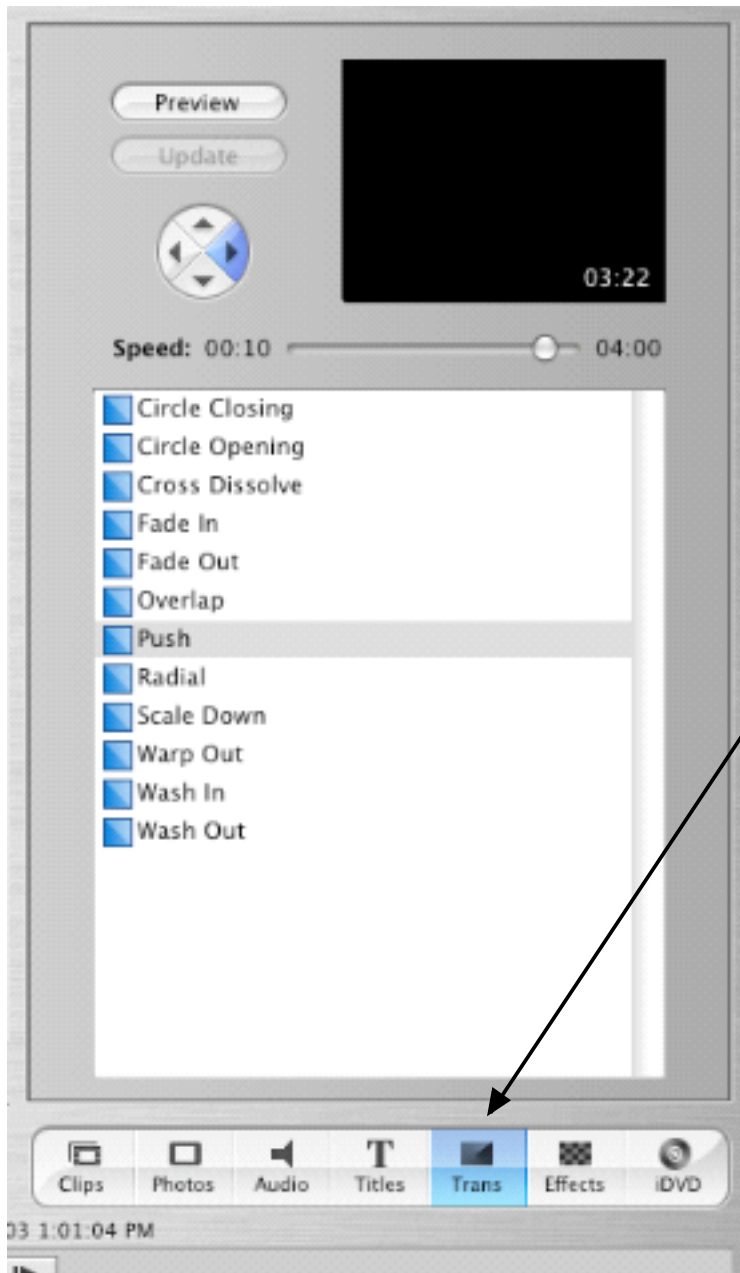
Preview

Update

03:22

Speed: 00:10 04:00

Circle Closing
Circle Opening
Cross Dissolve
Fade In
Fade Out
Overlap
Push
Radial
Scale Down
Warp Out
Wash In
Wash Out

Clips Photos Audio Titles Trans Effects iDVD

03 1:01:04 PM